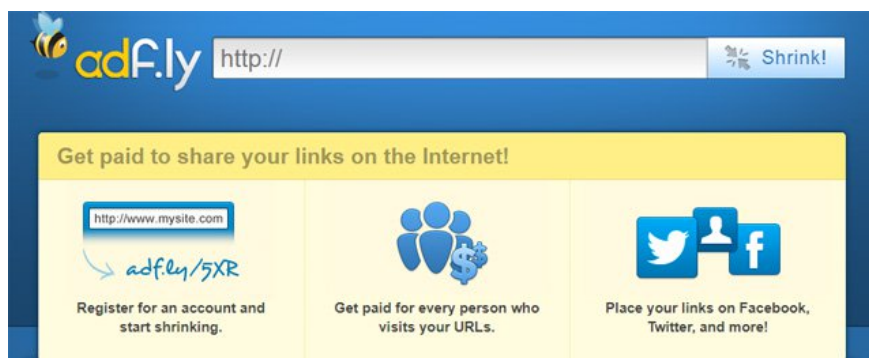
adf.ly

http://

Shrink!

Get paid to share your links on the Internet!

http://www.mysite.com

adf.ly/5XR

Register for an account and start shrinking.

Get paid for every person who visits your URLs.

Place your links on Facebook, Twitter, and more!